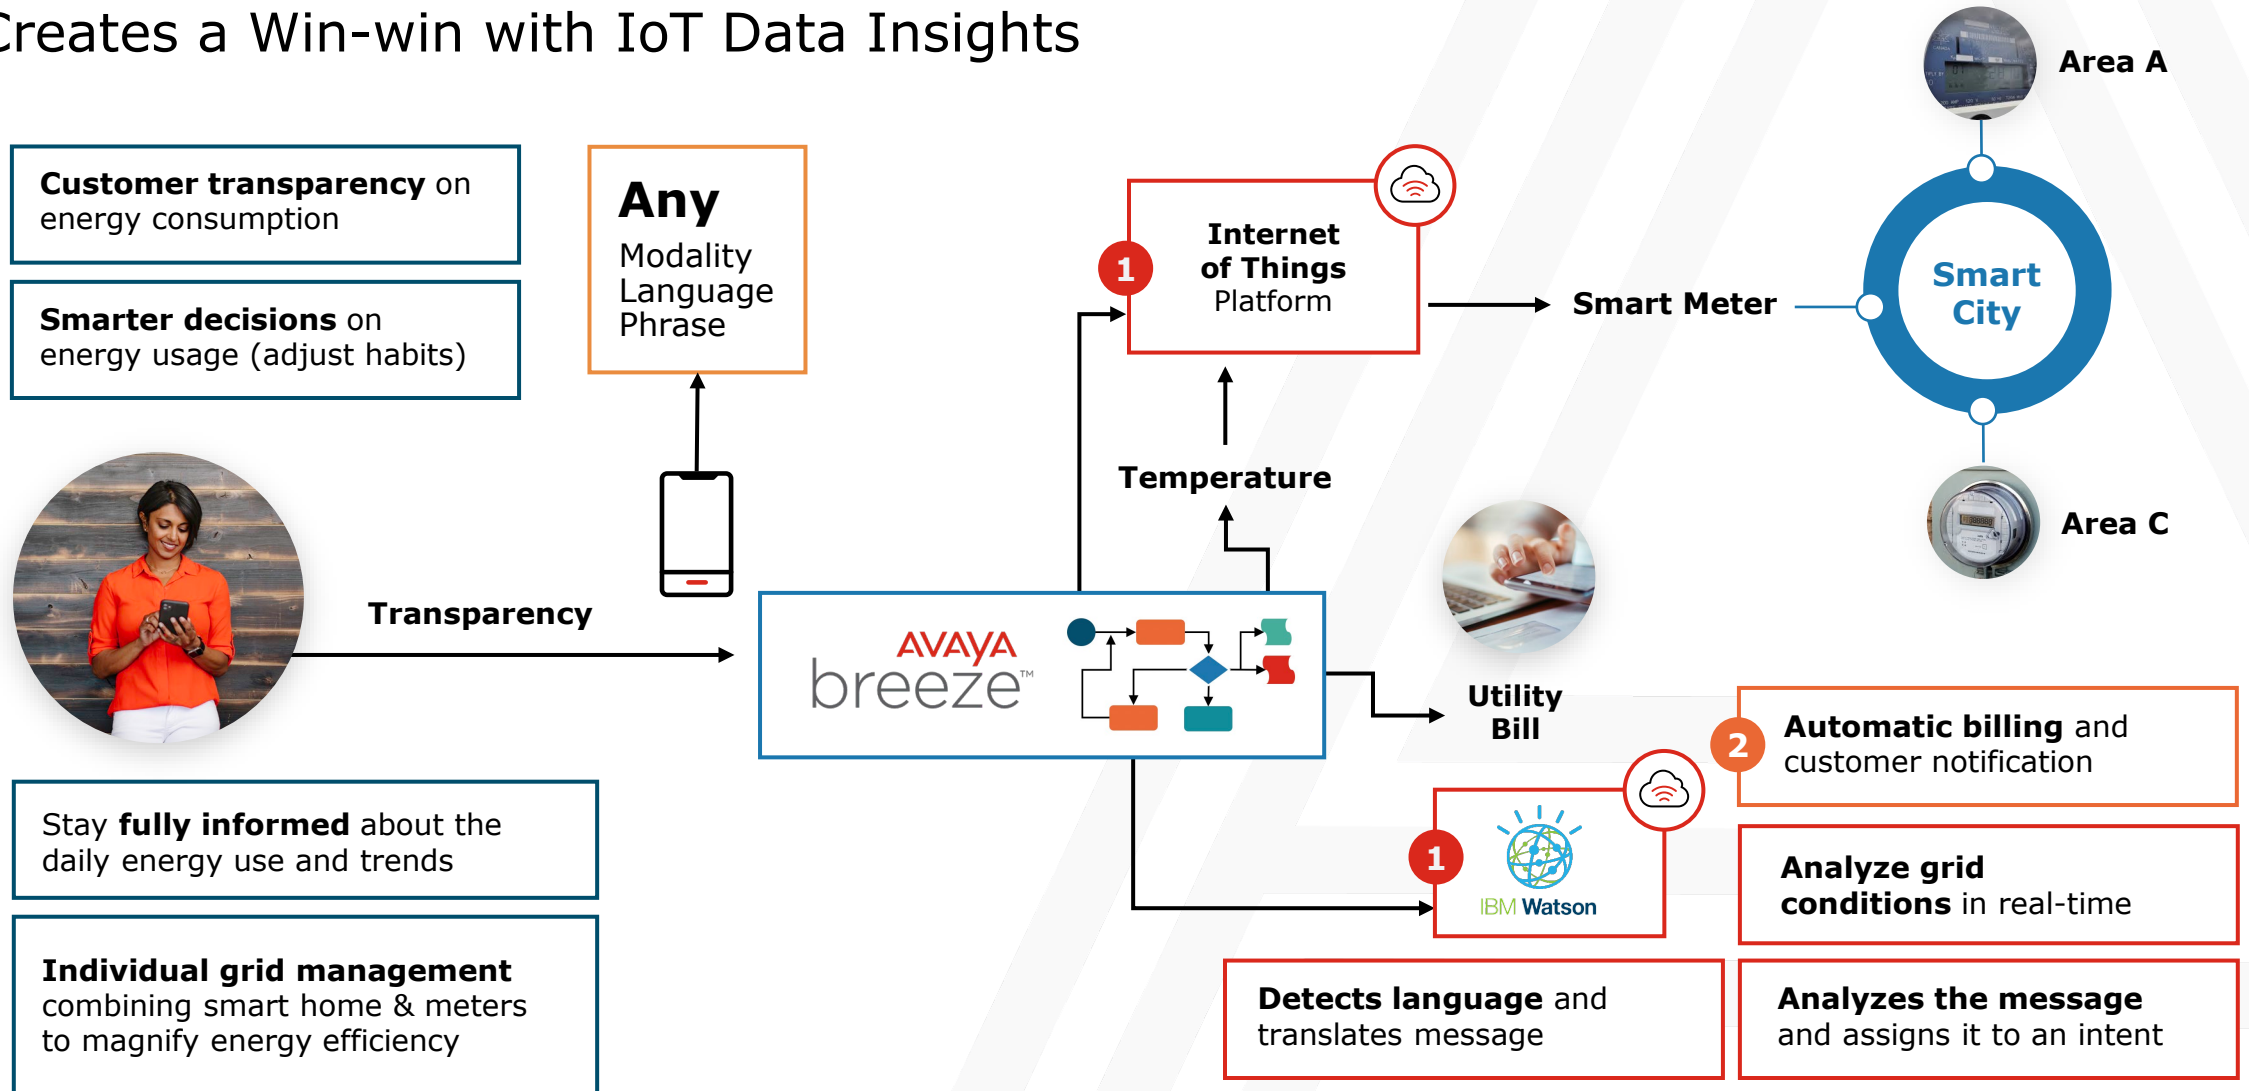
Creates a Win-win with IoT Data Insights

Customer transparency on energy consumption

Smarter decisions on energy usage (adjust habits)

Any
Modality
Language
Phrase

1

Internet of Things Platform

Smart Meter

Smart City

Area A

Area C

Temperature

Transparency

AVAYA breeze™

Utility Bill

2

Automatic billing and customer notification

1

IBM Watson

Analyze grid conditions in real-time

Stay fully informed about the daily energy use and trends

Individual grid management combining smart home & meters to magnify energy efficiency

Detects language and translates message

Analyzes the message and assigns it to an intent